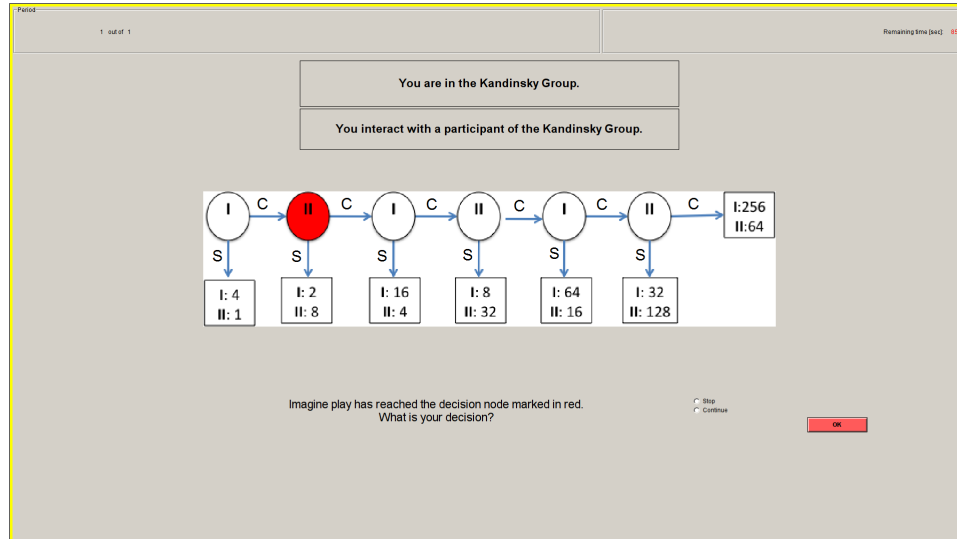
Period

1 out of 1

Remaining time [sec]: 85

You are in the Kandinsky Group.

You interact with a participant of the Kandinsky Group.

I C II C I C II C I C II C I:256 II:64

S S S S S S

I: 4 II: 1

I: 2 II: 8

I: 16 II: 4

I: 8 II: 32

I: 64 II: 16

I: 32 II: 128

Imagine play has reached the decision node marked in red. What is your decision?

Stop
Continue

OK